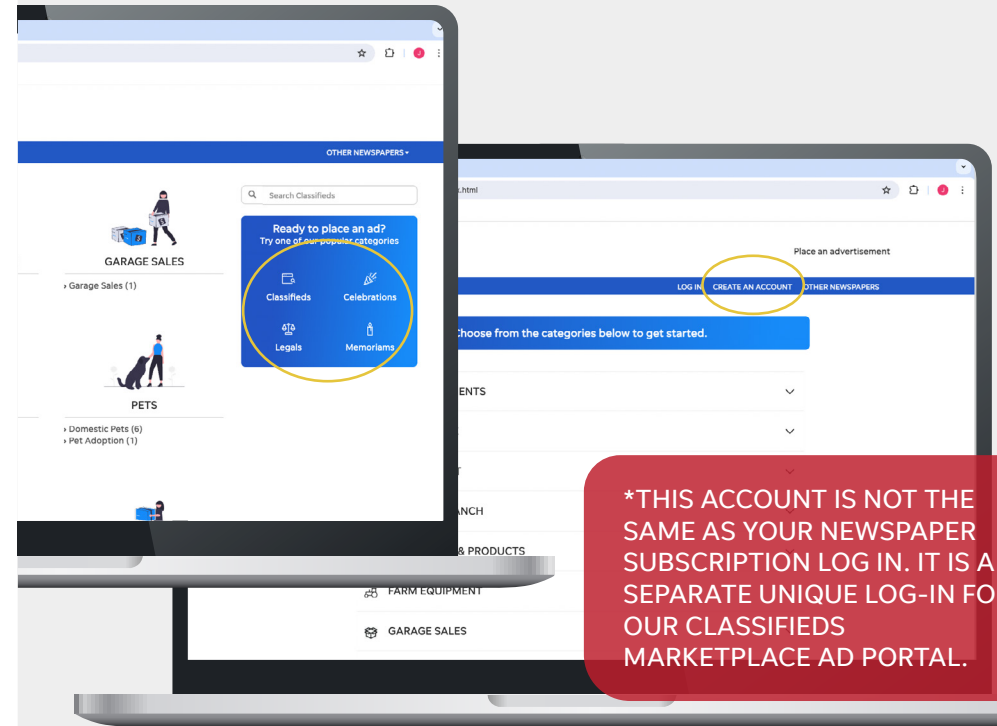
OTHER NEWSPAPERS

Search Classifieds

Ready to place an ad?
Try one of our popular categories

Classifieds
Celebrations
Legals
Memoriams

GARAGE SALES
› Garage Sales (1)

PETS
› Domestic Pets (6)
› Pet Adoption (1)

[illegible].html

Place an advertisement

LOG IN CREATE AN ACCOUNT OTHER NEWSPAPERS

Choose from the categories below to get started.

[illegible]ENTS

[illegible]NCH

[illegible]& PRODUCTS

FARM EQUIPMENT

GARAGE SALES

*THIS ACCOUNT IS NOT THE SAME AS YOUR NEWSPAPER SUBSCRIPTION LOG IN. IT IS A SEPARATE UNIQUE LOG-IN FO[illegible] OUR CLASSIFIEDS MARKETPLACE AD PORTAL.